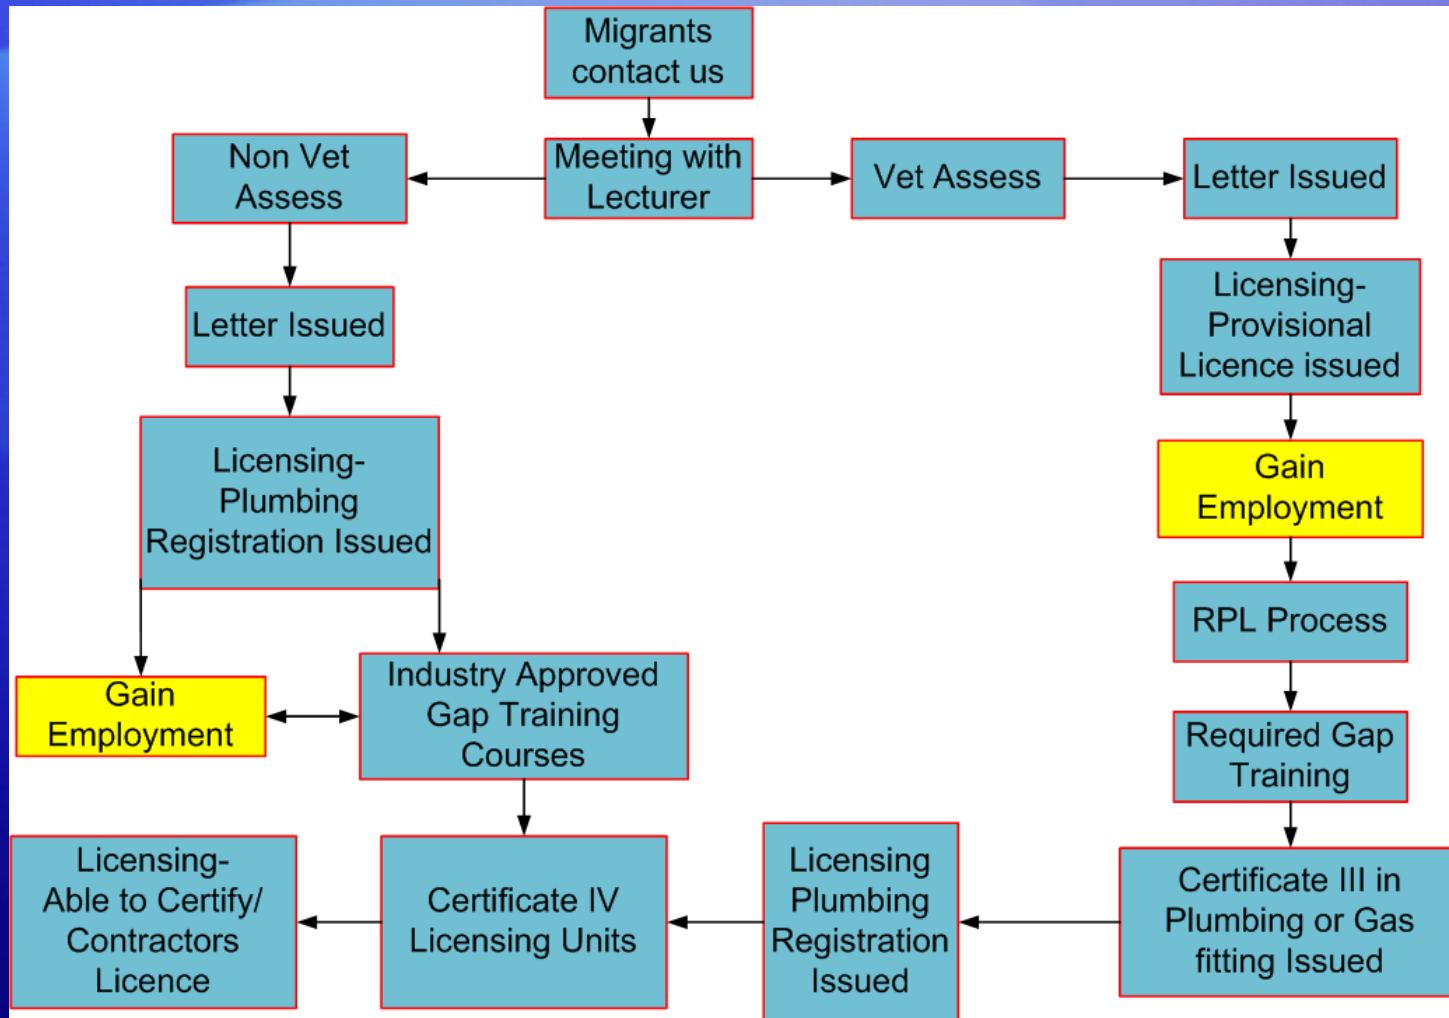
Migrants contact us

Meeting with Lecturer

Non Vet Assess

Vet Assess

Letter Issued

Letter Issued

Licensing-Provisional Licence issued

Licensing-Plumbing Registration Issued

Gain Employment

RPL Process

Gain Employment

Industry Approved Gap Training Courses

Required Gap Training

Licensing-Able to Certify/ Contractors Licence

Certificate IV Licensing Units

Licensing Plumbing Registration Issued

Certificate III in Plumbing or Gas fitting Issued